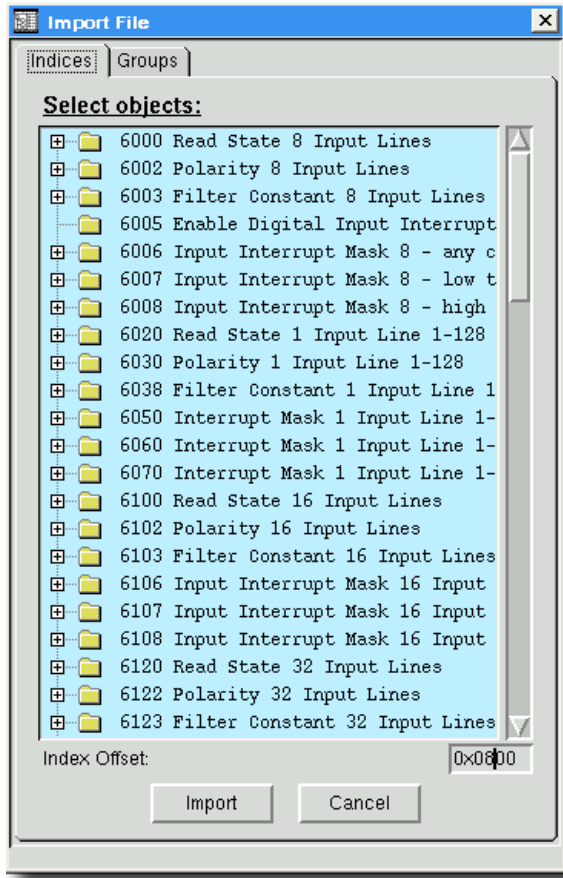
Import File

Indices | Groups

Select objects:

6000 Read State 8 Input Lines
6002 Polarity 8 Input Lines
6003 Filter Constant 8 Input Lines
6005 Enable Digital Input Interrupt
6006 Input Interrupt Mask 8 - any c
6007 Input Interrupt Mask 8 - low t
6008 Input Interrupt Mask 8 - high
6020 Read State 1 Input Line 1-128
6030 Polarity 1 Input Line 1-128
6038 Filter Constant 1 Input Line 1
6050 Interrupt Mask 1 Input Line 1-
6060 Interrupt Mask 1 Input Line 1-
6070 Interrupt Mask 1 Input Line 1-
6100 Read State 16 Input Lines
6102 Polarity 16 Input Lines
6103 Filter Constant 16 Input Lines
6106 Input Interrupt Mask 16 Input
6107 Input Interrupt Mask 16 Input
6108 Input Interrupt Mask 16 Input
6120 Read State 32 Input Lines
6122 Polarity 32 Input Lines
6123 Filter Constant 32 Input Lines

Index Offset: 0x0800

Import Cancel